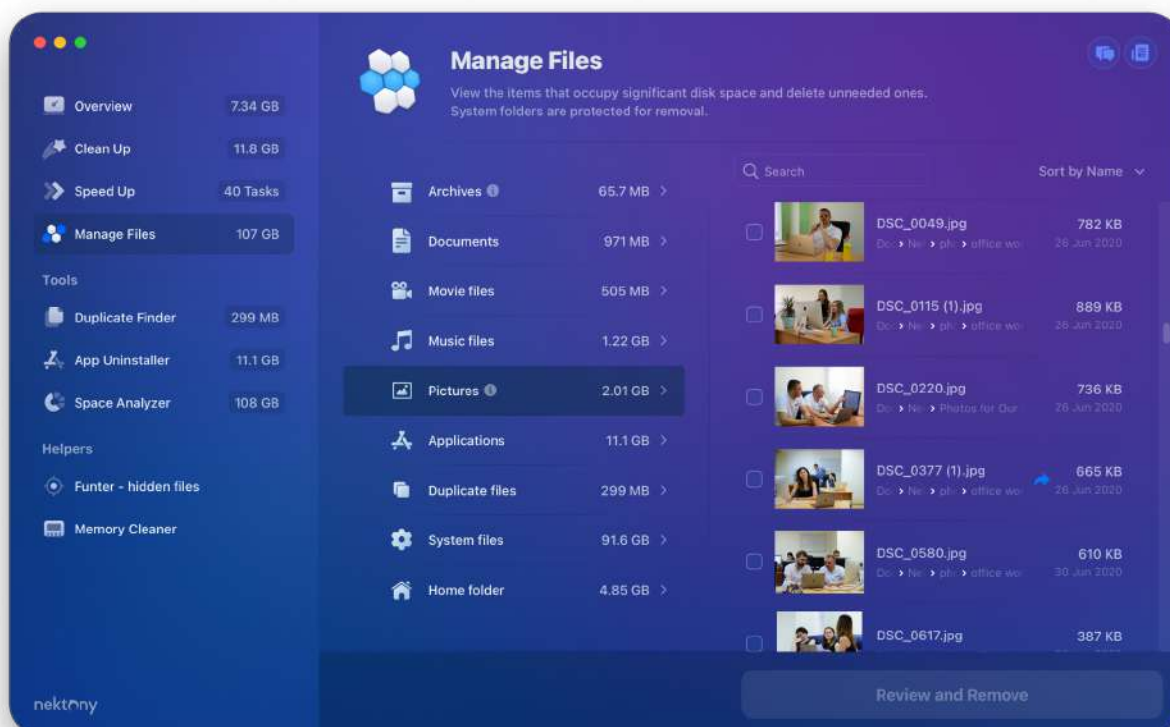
Overview 7.34 GB

Clean Up 11.8 GB

Speed Up 40 Tasks

Manage Files 107 GB

Tools

Duplicate Finder 299 MB

App Uninstaller 11.1 GB

Space Analyzer 108 GB

Helpers

Funter - hidden files

Memory Cleaner

nektony

Manage Files

View the items that occupy significant disk space and delete unneeded ones. System folders are protected for removal.

Archives 65.7 MB >

Documents 971 MB >

Movie files 505 MB >

Music files 1.22 GB >

Pictures 2.01 GB >

Applications 11.1 GB >

Duplicate files 299 MB >

System files 91.6 GB >

Home folder 4.85 GB >

Search

Sort by Name

DSC_0049.jpg 782 KB
Do > Ne > ph > office wo 26 Jun 2020

DSC_0115 (1).jpg 889 KB
Do > Ne > ph > office wo 26 Jun 2020

DSC_0220.jpg 736 KB
Do > Ne > Photos for Our 26 Jun 2020

DSC_0377 (1).jpg 665 KB
Do > Ne > ph > office wo 26 Jun 2020

DSC_0580.jpg 610 KB
Do > Ne > ph > office wo 30 Jun 2020

DSC_0617.jpg 387 KB

Review and Remove